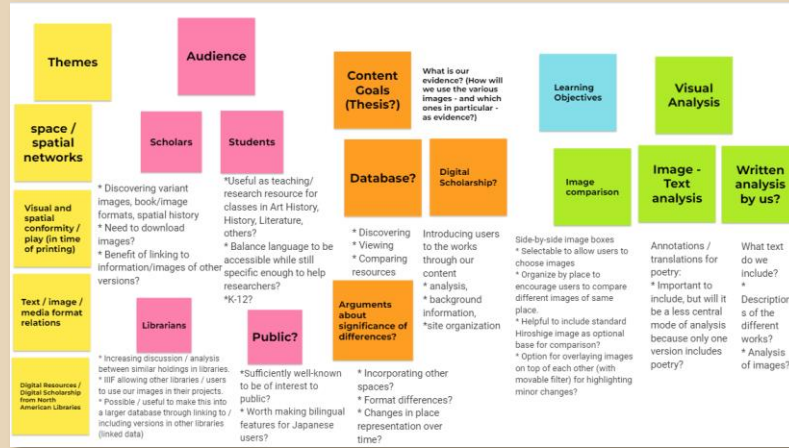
Themes

space / spatial networks

Visual and spatial conformity / play (in time of printing)

Text / image / media format relations

Digital Resources / Digital Scholarship from North American Libraries

Audience

Scholars

* Discovering variant images, book/image formats, spatial history
* Need to download images?
* Benefit of linking to information/images of other versions?

Students

*Useful as teaching/ research resource for classes in Art History, History, Literature, others?
* Balance language to be accessible while still specific enough to help researchers?
*K-12?

Librarians

* Increasing discussion / analysis between similar holdings in libraries.
* IIIF allowing other libraries / users to use our images in their projects.
* Possible / useful to make this into a larger database through linking to / including versions in other libraries (linked data)

Public?

*Sufficiently well-known to be of interest to public?
* Worth making bilingual features for Japanese users?

Content Goals (Thesis?)

What is our evidence? (How will we use the various images - and which ones in particular - as evidence?)

Database?

* Discovering
* Viewing
* Comparing resources

Digital Scholarship?

Introducing users to the works through our content
* analysis,
* background information,
*site organization

Arguments about significance of differences?

* Incorporating other spaces?
* Format differences?
* Changes in place representation over time?

Learning Objectives

Image comparison

Side-by-side image boxes
* Selectable to allow users to choose images
* Organize by place to encourage users to compare different images of same place.
* Helpful to include standard Hiroshige image as optional base for comparison?
* Option for overlaying images on top of each other (with movable filter) for highlighting minor changes?

Visual Analysis

Image - Text analysis

Annotations / translations for poetry:
* Important to include, but will it be a less central mode of analysis because only one version includes poetry?

Written analysis by us?

What text do we include?
* Descriptions of the different works?
* Analysis of images?